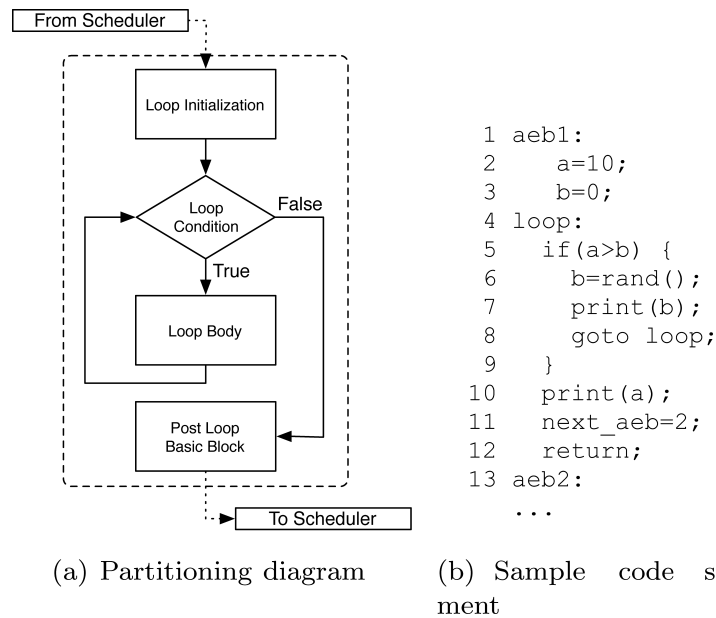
From Scheduler

Loop Initialization

Loop Condition

False

True

Loop Body

Post Loop Basic Block

To Scheduler

(a) Partitioning diagram

```
1 aeb1:
2    a=10;
3    b=0;
4 loop:
5   if(a>b) {
6     b=rand();
7     print(b);
8     goto loop;
9   }
10  print(a);
11  next_aeb=2;
12  return;
13 aeb2:
   ...
```

(b) Sample code s ment